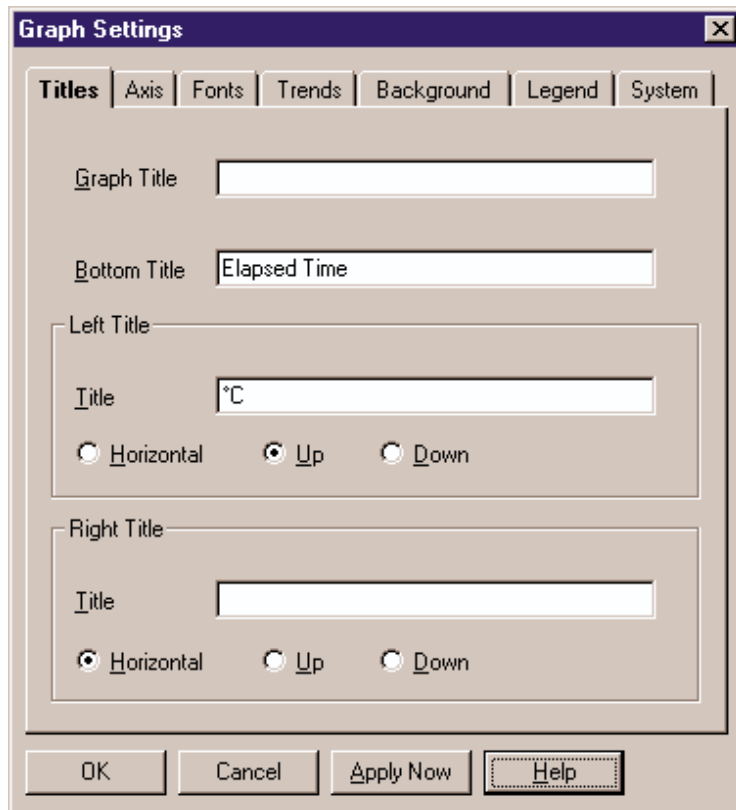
Graph Settings

Titles | Axis | Fonts | Trends | Background | Legend | System

Graph Title

Bottom Title Elapsed Time

Left Title

Title °C

Horizontal Up Down

Right Title

Title

Horizontal Up Down

OK Cancel Apply Now Help